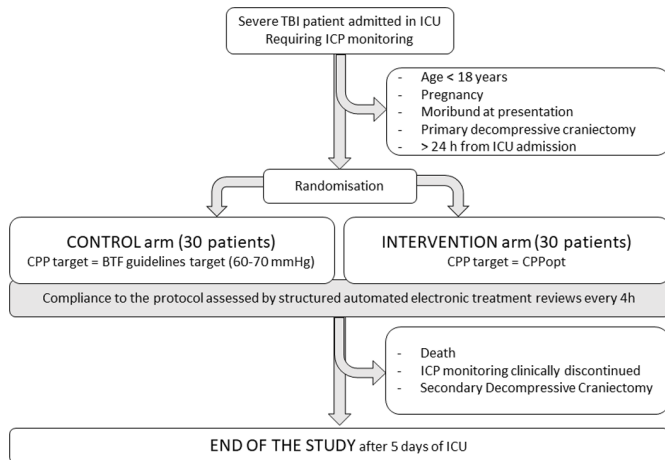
Severe TBI patient admitted in ICU
Requiring ICP monitoring

- Age < 18 years
- Pregnancy
- Moribund at presentation
- Primary decompressive craniectomy
- > 24 h from ICU admission

Randomisation

CONTROL arm (30 patients)
CPP target = BTF guidelines target (60-70 mmHg)

INTERVENTION arm (30 patients)
CPP target = CPPopt

Compliance to the protocol assessed by structured automated electronic treatment reviews every 4h

- Death
- ICP monitoring clinically discontinued
- Secondary Decompressive Craniectomy

END OF THE STUDY after 5 days of ICU